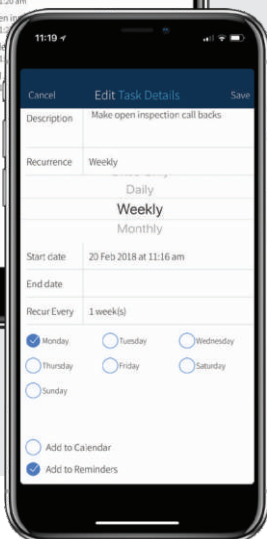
1:20 am

en in

11:19

Cancel Edit Task Details Save

Description Make open inspection call backs

Recurrence Weekly

Daily

Weekly

Monthly

Start date 20 Feb 2018 at 11:16 am

End date

Recur Every 1 week(s)

Monday Tuesday Wednesday

Thursday Friday Saturday

Sunday

Add to Calendar

Add to Reminders